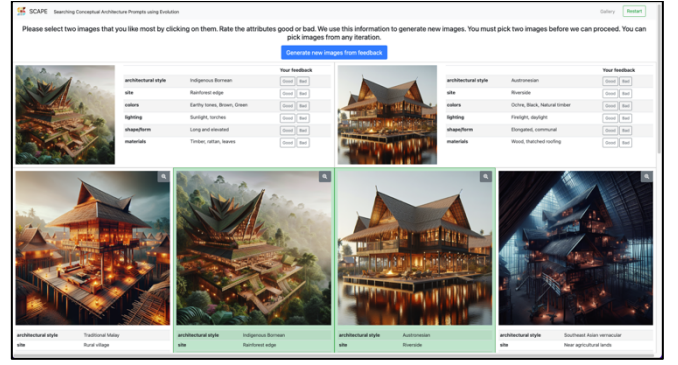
SCAPE Searching Conceptual Architecture Prompts using Evolution

Gallery Restart

Please select two images that you like most by clicking on them. Rate the attributes good or bad. We use this information to generate new images. You must pick two images before we can proceed. You can pick images from any iteration.

Generate new images from feedback

| | | Your feedback |
|---|---|---|
| architectural style | Indigenous Bornean | Good Bad |
| site | Rainforest edge | Good Bad |
| colors | Earthy tones, Brown, Green | Good Bad |
| lighting | Sunlight, torches | Good Bad |
| shape/form | Long and elevated | Good Bad |
| materials | Timber, rattan, leaves | Good Bad |

| | | Your feedback |
|---|---|---|
| architectural style | Austronesian | Good Bad |
| site | Riverside | Good Bad |
| colors | Ochre, Black, Natural timber | Good Bad |
| lighting | Firelight, daylight | Good Bad |
| shape/form | Elongated, communal | Good Bad |
| materials | Wood, thatched roofing | Good Bad |

| | |
|---|---|
| architectural style | Traditional Malay |
| site | Rural village |

| | |
|---|---|
| architectural style | Indigenous Bornean |
| site | Rainforest edge |

| | |
|---|---|
| architectural style | Austronesian |
| site | Riverside |

| | |
|---|---|
| architectural style | Southeast Asian vernacular |
| site | Near agricultural lands |